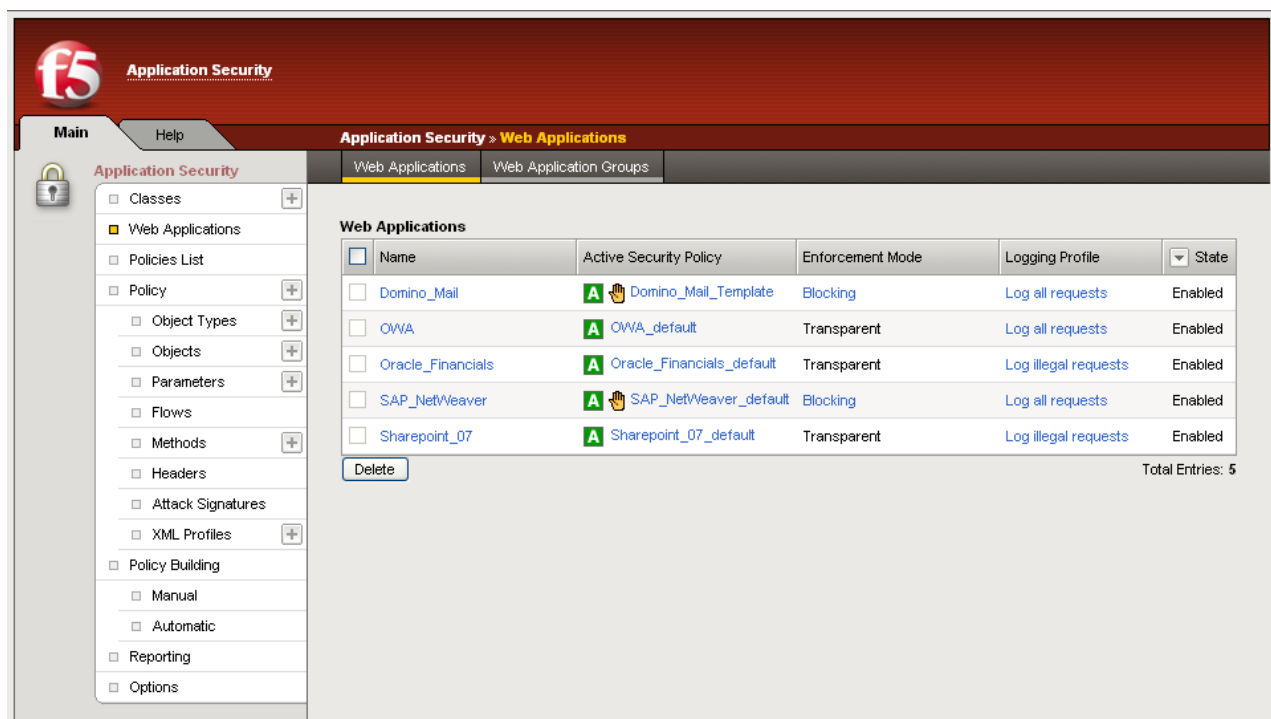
f5 Application Security

Main Help

Application Security » Web Applications

Application Security

Classes
Web Applications
Policies List
Policy
Object Types
Objects
Parameters
Flows
Methods
Headers
Attack Signatures
XML Profiles
Policy Building
Manual
Automatic
Reporting
Options

Web Applications | Web Application Groups

Web Applications

| Name | Active Security Policy | Enforcement Mode | Logging Profile | State |
|---|---|---|---|---|
| Domino_Mail | A Domino_Mail_Template | Blocking | Log all requests | Enabled |
| OWA | A OWA_default | Transparent | Log all requests | Enabled |
| Oracle_Financials | A Oracle_Financials_default | Transparent | Log illegal requests | Enabled |
| SAP_NetWeaver | A SAP_NetWeaver_default | Blocking | Log all requests | Enabled |
| Sharepoint_07 | A Sharepoint_07_default | Transparent | Log illegal requests | Enabled |

Delete

Total Entries: 5